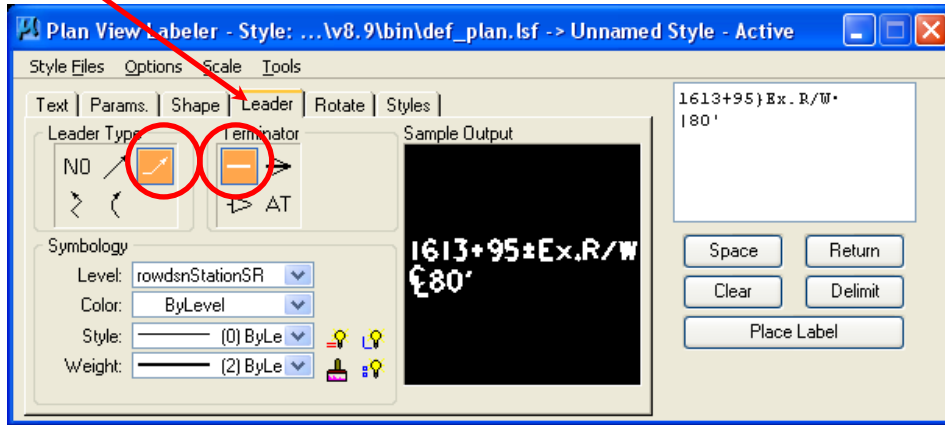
Plan View Labeler - Style: ...\v8.9\bin\def_plan.lsf -> Unnamed Style - Active

Style Files Options Scale Tools

Text | Params. | Shape | Leader | Rotate | Styles

Leader Type

NO

Terminator

AT

Sample Output

1613+95±Ex.R/W
₠80'

Symbology

Level: rowdsnStationSR

Color: ByLevel

Style: (0) ByLe

Weight: (2) ByLe

1613+95}Ex.R/W•
|80'

Space

Return

Clear

Delimit

Place Label